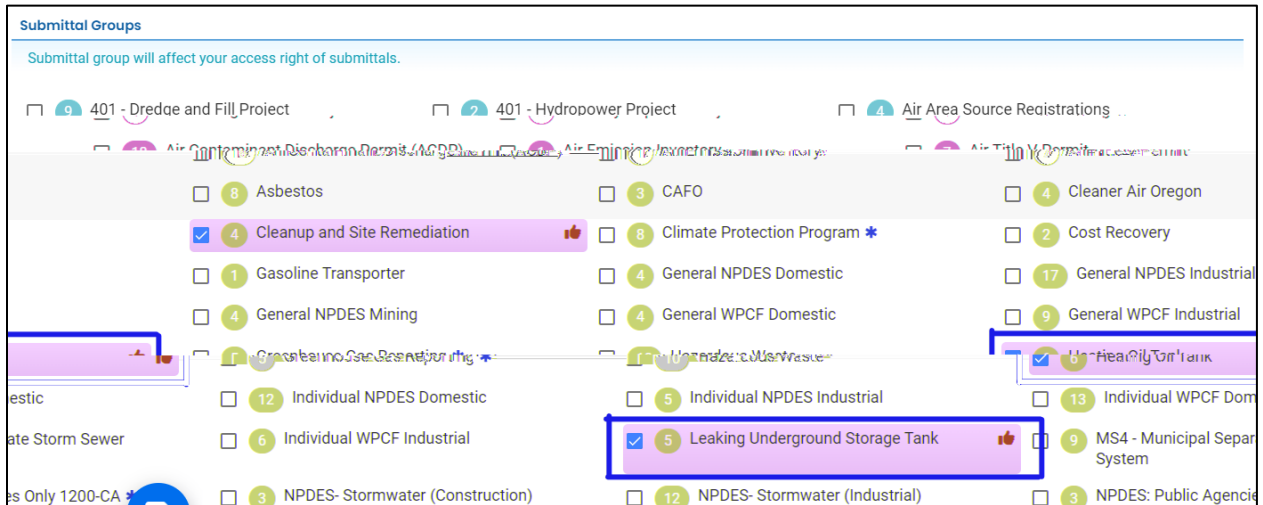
Submittal Groups

Submittal group will affect your access right of submittals.

9 401 - Dredge and Fill Project
2 401 - Hydropower Project
4 Air Area Source Registrations

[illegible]

8 Asbestos
3 CAFO
4 Cleaner Air Oregon
4 Cleanup and Site Remediation
8 Climate Protection Program *
2 Cost Recovery
1 Gasoline Transporter
4 General NPDES Domestic
17 General NPDES Industrial
4 General NPDES Mining
4 General WPCF Domestic
9 General WPCF Industrial

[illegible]

estic
12 Individual NPDES Domestic
5 Individual NPDES Industrial
13 Individual WPCF Dom
ate Storm Sewer
6 Individual WPCF Industrial
5 Leaking Underground Storage Tank
9 MS4 - Municipal Separ System
es Only 1200-CA *
3 NPDES- Stormwater (Construction)
12 NPDES- Stormwater (Industrial)
3 NPDES: Public Agencie